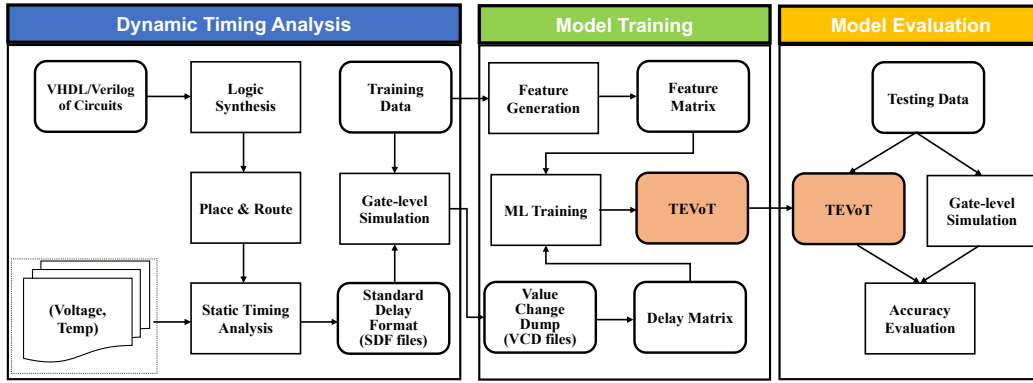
Dynamic Timing Analysis

VHDL/Verilog of Circuits

Logic Synthesis

Training Data

Place & Route

Gate-level Simulation

(Voltage, Temp)

Static Timing Analysis

Standard Delay Format (SDF files)

Model Training

Feature Generation

Feature Matrix

ML Training

TEVoT

Value Change Dump (VCD files)

Delay Matrix

Model Evaluation

Testing Data

TEVoT

Gate-level Simulation

Accuracy Evaluation